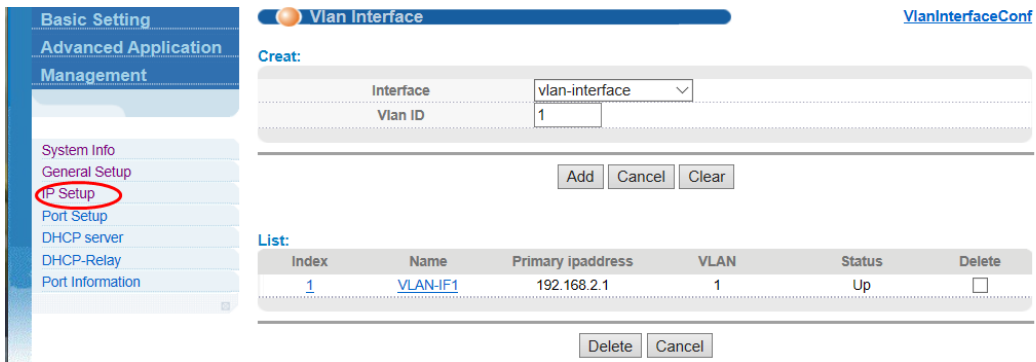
Basic Setting
Advanced Application
Management

System Info
General Setup
IP Setup
Port Setup
DHCP server
DHCP-Relay
Port Information

Vlan Interface

VlanInterfaceConf

Creat:

| Interface | vlan-interface |
|---|---|
| Vlan ID | 1 |

Add Cancel Clear

List:

| Index | Name | Primary ipaddress | VLAN | Status | Delete |
|---|---|---|---|---|---|
| 1 | VLAN-IF1 | 192.168.2.1 | 1 | Up | |

Delete Cancel